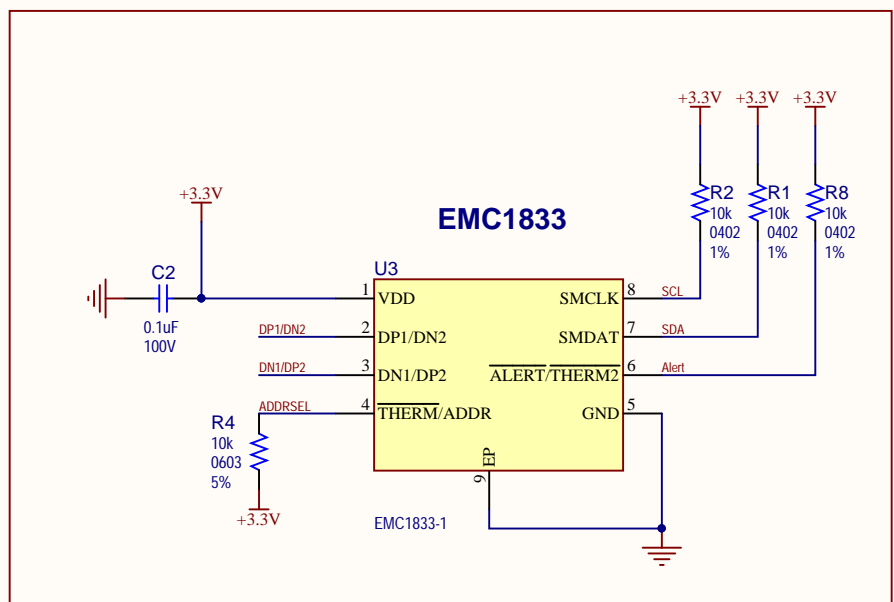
+3.3V +3.3V +3.3V

R2 10k 0402 1%

R1 10k 0402 1%

R8 10k 0402 1%

+3.3V

EMC1833

C2 0.1uF 100V

U3

1 VDD

2 DP1/DN2

3 DN1/DP2

4 $\overline{\text{THERM}}$/ADDR

SMCLK 8

SMDAT 7

$\overline{\text{ALERT}}$/$\overline{\text{THERM2}}$ 6

GND 5

SCL

SDA

Alert

DP1/DN2

DN1/DP2

ADDRSEL

R4 10k 0603 5%

+3.3V

EP 9

EMC1833-1